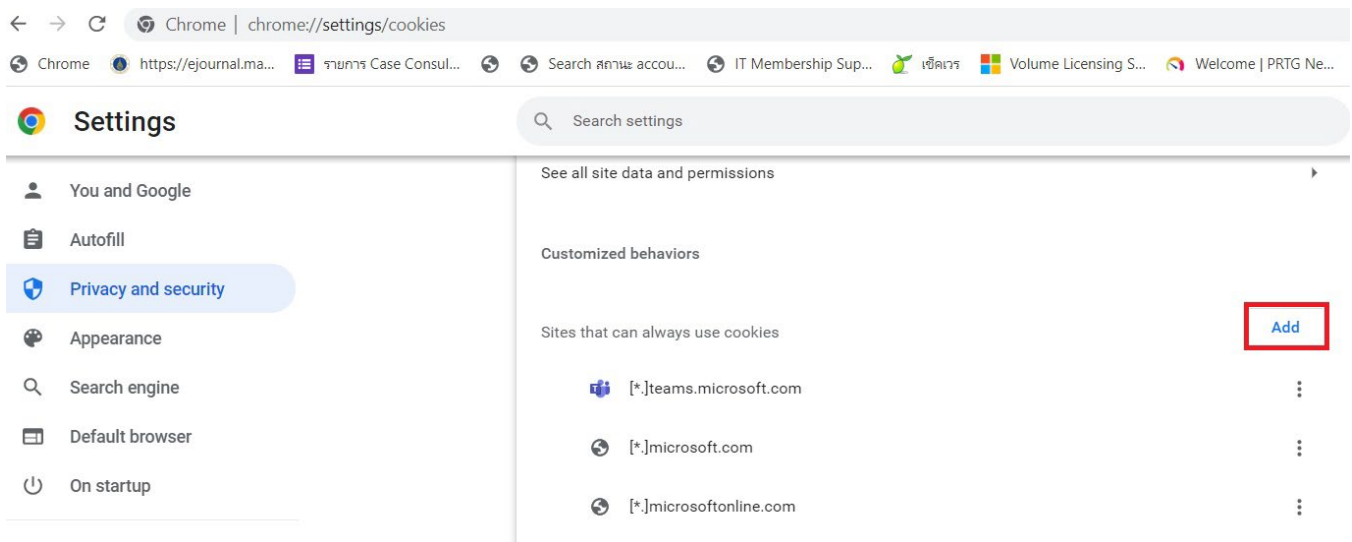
Chrome | chrome://settings/cookies

Chrome https://ejournal.ma... รายการ Case Consul... Search สถานะ accou... IT Membership Sup... เช็คเวร Volume Licensing S... Welcome | PRTG Ne...

Settings

Search settings

You and Google
Autofill
Privacy and security
Appearance
Search engine
Default browser
On startup

See all site data and permissions

Customized behaviors

Sites that can always use cookies

Add

[*.]teams.microsoft.com

[*.]microsoft.com

[*.]microsoftonline.com